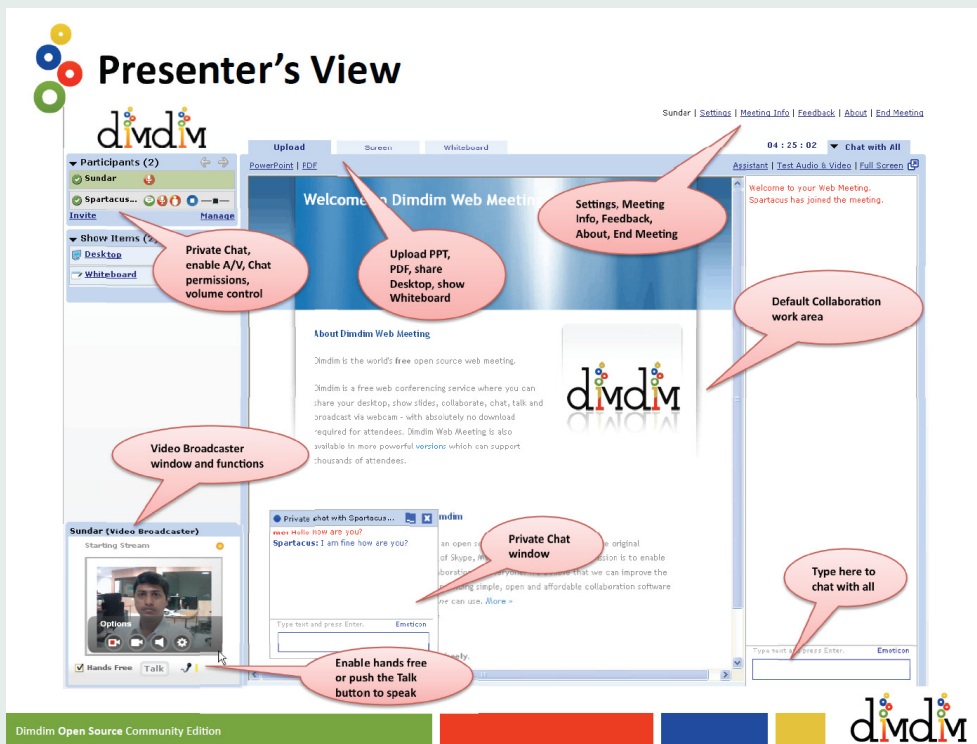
Presenter's View

dimdim

Sundar | Settings | Meeting Info | Feedback | About | End Meeting

Upload Screen Whiteboard

04 : 25 : 02 Chat with All

Participants (2)

Sundar

Spartacus...

Invite Manage

Show Items (2)

Desktop

Whiteboard

PowerPoint | PDF

Assistant | Test Audio & Video | Full Screen

Welcome to your Web Meeting.
Spartacus has joined the meeting.

Welcome to Dimdim Web Meeting

About Dimdim Web Meeting

Dimdim is the world's free open source web meeting.

Dimdim is a free web conferencing service where you can share your desktop, show slides, collaborate, chat, talk and broadcast via webcam - with absolutely no download required for attendees. Dimdim Web Meeting is also available in more powerful versions which can support thousands of attendees.

dimdim

Private Chat,
enable A/V, Chat permissions, volume control

Upload PPT, PDF, share Desktop, show Whiteboard

Settings, Meeting Info, Feedback, About, End Meeting

Default Collaboration work area

Video Broadcaster window and functions

Sundar (Video Broadcaster)

Starting Stream

Options

Hands Free Talk

Private chat with Spartacus...

me: Hello How are you?
Spartacus: I am fine how are you?

Type text and press Enter. Emoticon

Private Chat window

Type here to chat with all

Type text and press Enter. Emoticon

Enable hands free or push the Talk button to speak

Dimdim Open Source Community Edition

dimdim